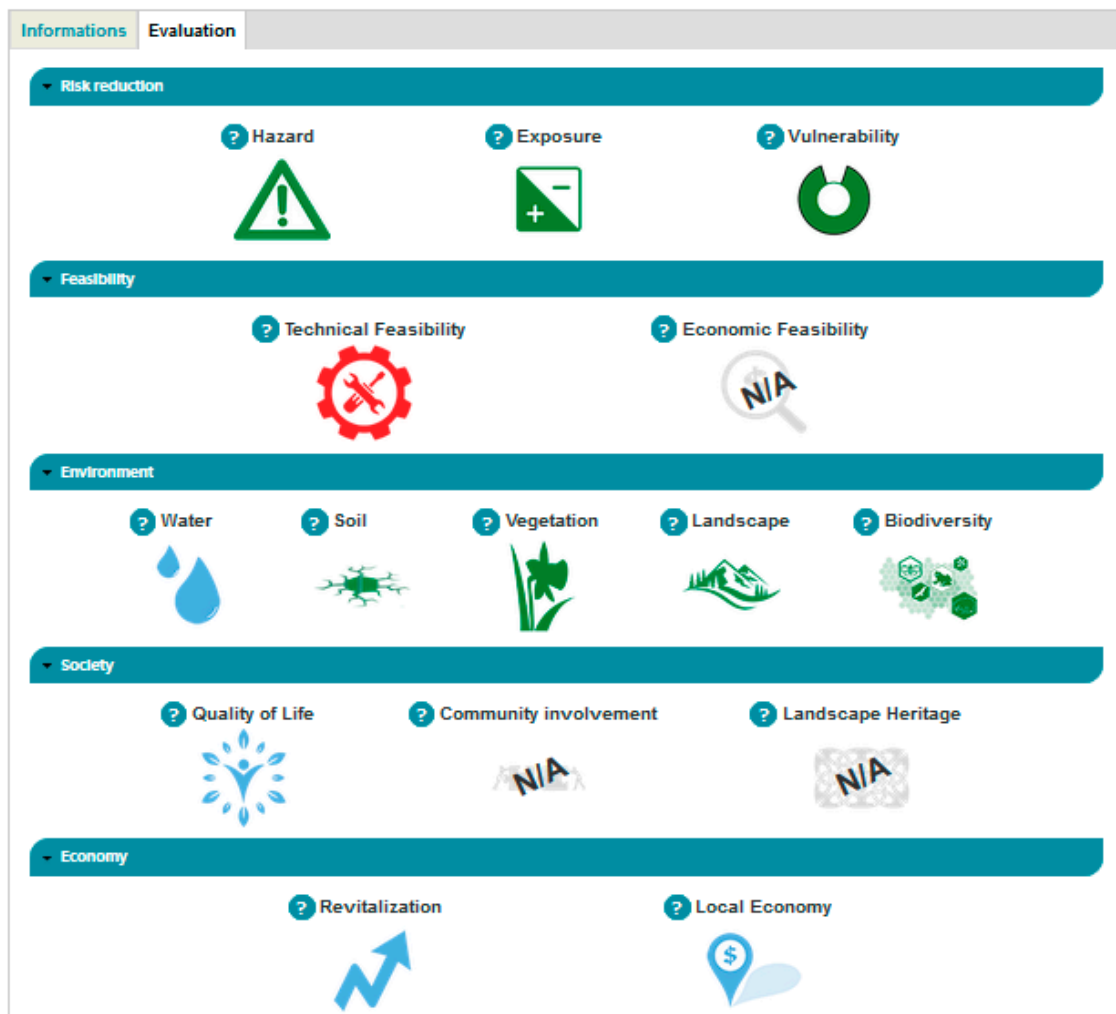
Informations Evaluation

Risk reduction

? Hazard
? Exposure
? Vulnerability

Feasibility

? Technical Feasibility
? Economic Feasibility
N/A

Environment

? Water
? Soil
? Vegetation
? Landscape
? Biodiversity

Society

? Quality of Life
? Community involvement
N/A
? Landscape Heritage
N/A

Economy

? Revitalization
? Local Economy
$